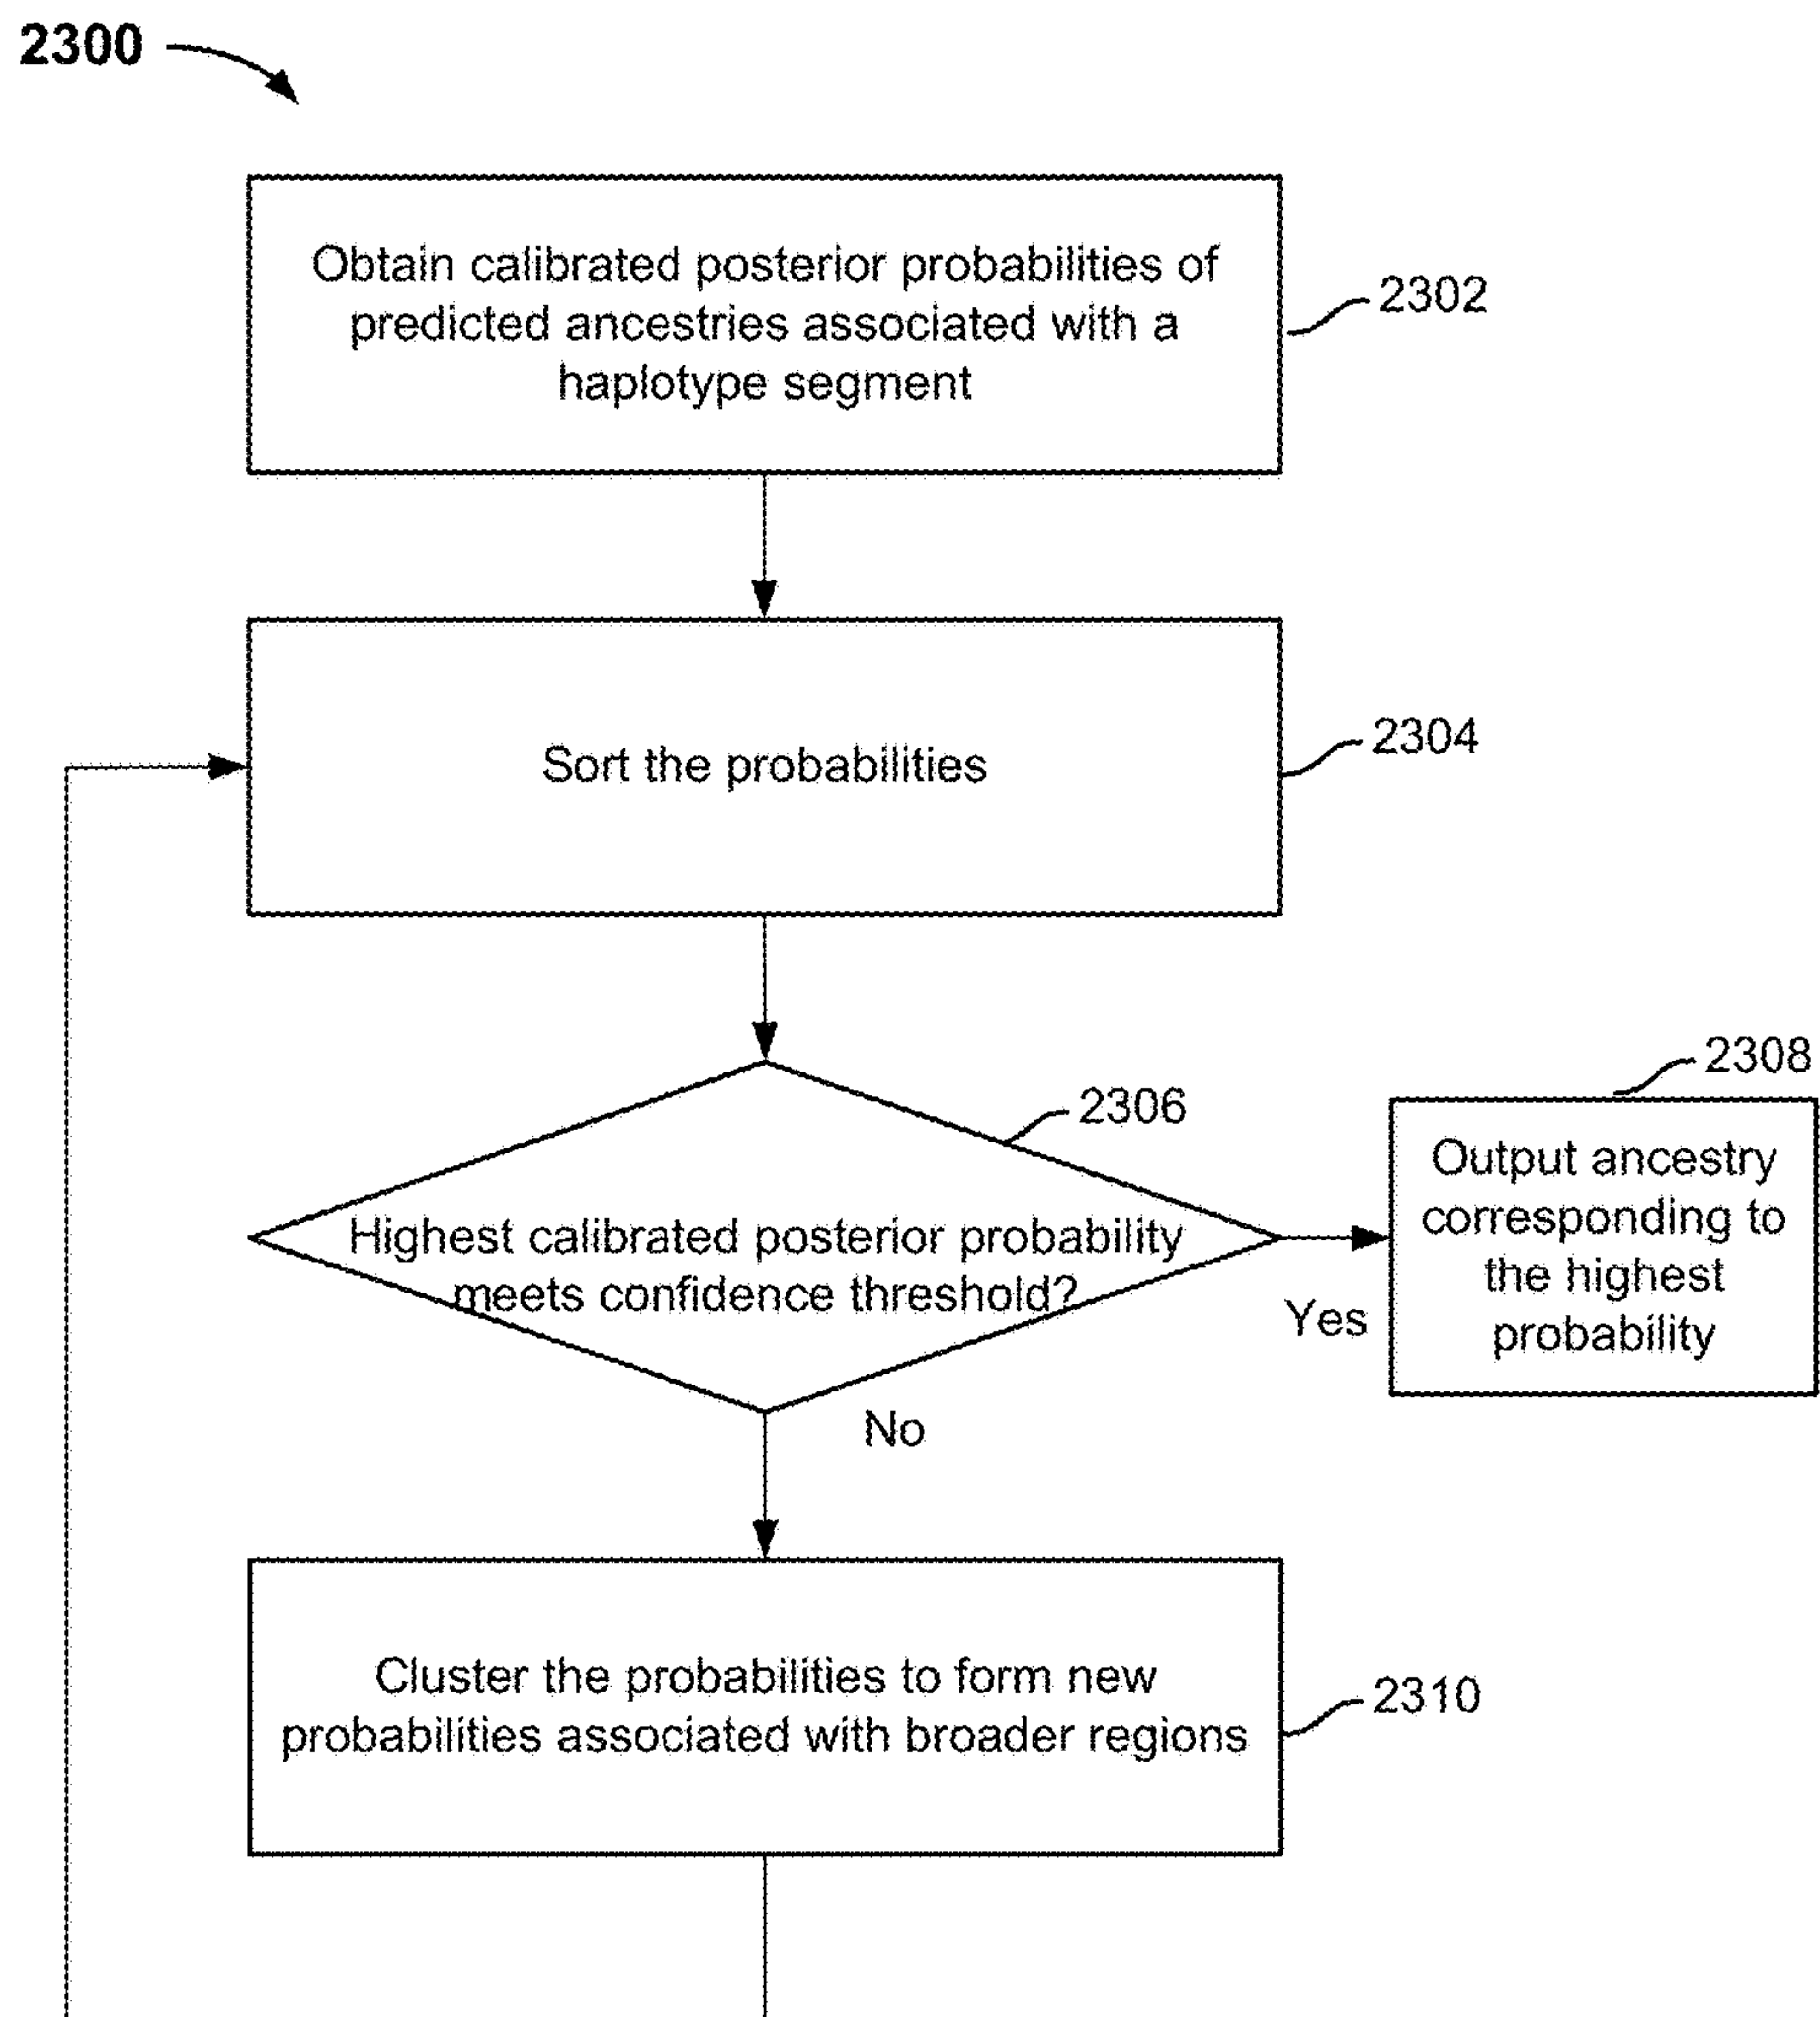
2300

Obtain calibrated posterior probabilities of predicted ancestries associated with a haplotype segment

2302

Sort the probabilities

2304

2308

2306

Highest calibrated posterior probability meets confidence threshold?

Yes

Output ancestry corresponding to the highest probability

No

Cluster the probabilities to form new probabilities associated with broader regions

2310